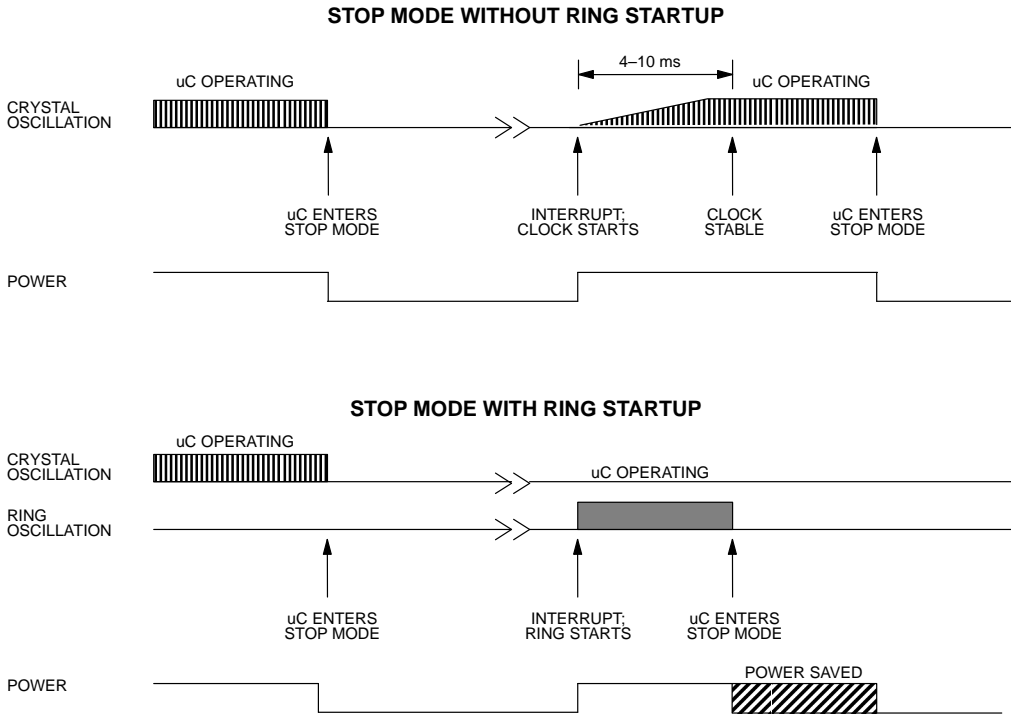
STOP MODE WITHOUT RING STARTUP

uC OPERATING

4–10 ms

uC OPERATING

CRYSTAL OSCILLATION

uC ENTERS STOP MODE

INTERRUPT; CLOCK STARTS

CLOCK STABLE

uC ENTERS STOP MODE

POWER

STOP MODE WITH RING STARTUP

uC OPERATING

CRYSTAL OSCILLATION

uC OPERATING

RING OSCILLATION

uC ENTERS STOP MODE

INTERRUPT; RING STARTS

uC ENTERS STOP MODE

POWER

POWER SAVED